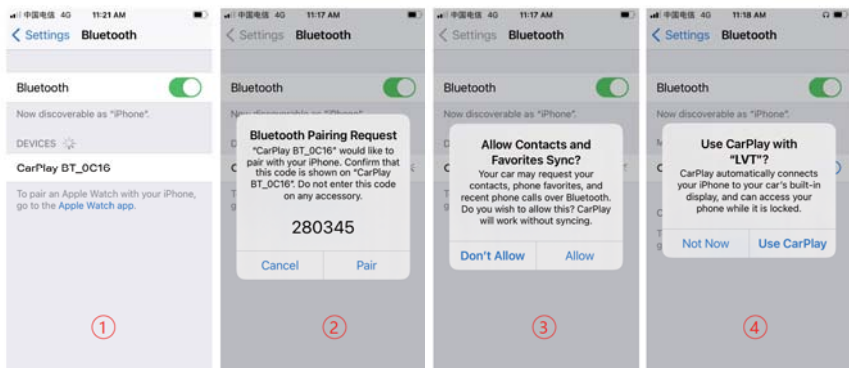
中国电信 4G 11:21 AM

< Settings Bluetooth

Bluetooth

Now discoverable as "iPhone".

DEVICES

CarPlay BT_0C16

To pair an Apple Watch with your iPhone, go to the Apple Watch app.

①

中国电信 4G 11:17 AM

< Settings Bluetooth

Bluetooth

Now discoverable as "iPhone".

Bluetooth Pairing Request

"CarPlay BT_0C16" would like to pair with your iPhone. Confirm that this code is shown on "CarPlay BT_0C16". Do not enter this code on any accessory.

280345

Cancel Pair

②

中国电信 4G 11:17 AM

< Settings Bluetooth

Bluetooth

Now discoverable as "iPhone".

Allow Contacts and Favorites Sync?

Your car may request your contacts, phone favorites, and recent phone calls over Bluetooth. Do you wish to allow this? CarPlay will work without syncing.

Don't Allow Allow

③

中国电信 4G 11:18 AM

< Settings Bluetooth

Bluetooth

Now discoverable as "iPhone".

Use CarPlay with "LVT"?

CarPlay automatically connects your iPhone to your car's built-in display, and can access your phone while it is locked.

Not Now Use CarPlay

④